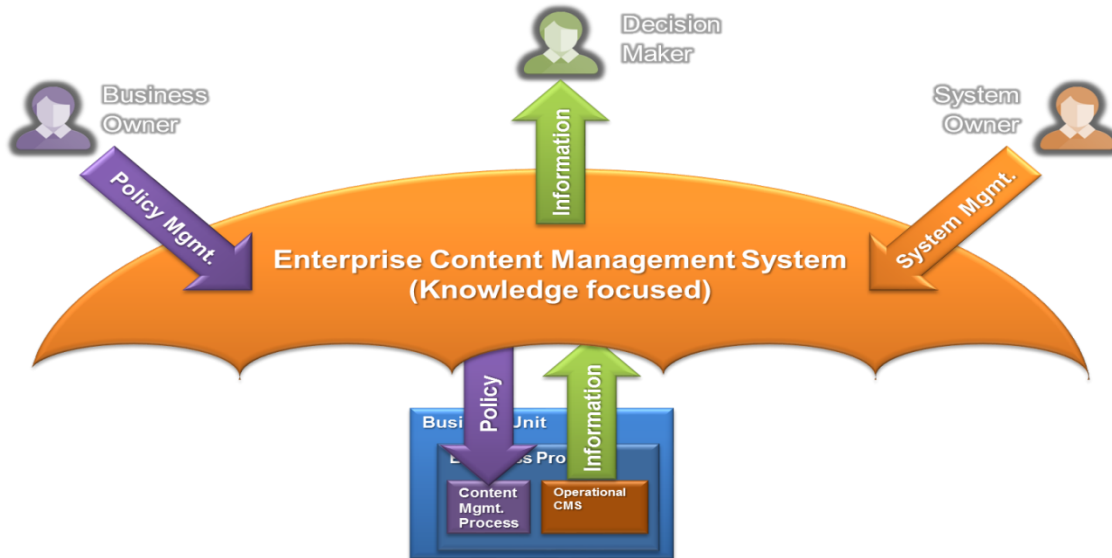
Decision Maker

Business Owner

System Owner

Information

Policy Mgmt.

System Mgmt.

Enterprise Content Management System (Knowledge focused)

Policy

Information

Busi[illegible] Unit

B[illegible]s Pro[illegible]

Content Mgmt. Process

Operational CMS